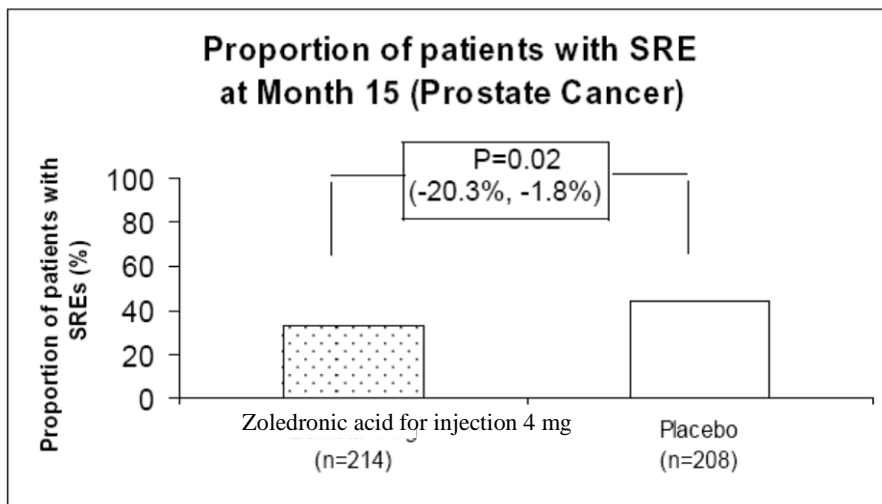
Proportion of patients with SRE at Month 15 (Prostate Cancer)

Proportion of patients with SREs (%)

P=0.02
(-20.3%, -1.8%)

100
80
60
40
20
0

Zoledronic acid for injection 4 mg
(n=214)

Placebo
(n=208)